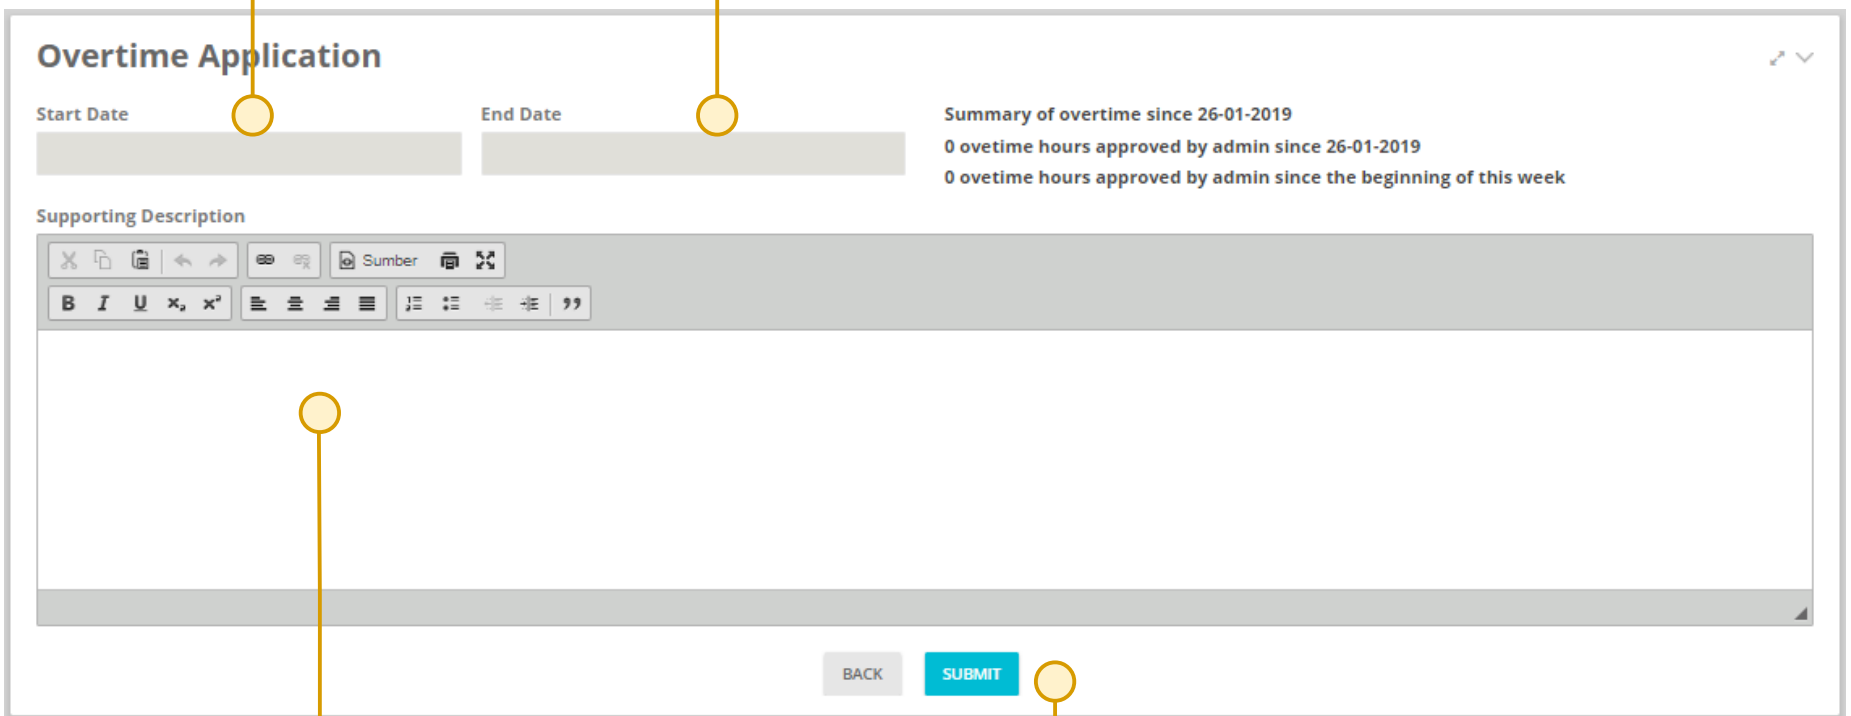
Overtime Application

Start Date

End Date

Summary of overtime since 26-01-2019

0 ovetime hours approved by admin since 26-01-2019

0 ovetime hours approved by admin since the beginning of this week

Supporting Description

Sumber

B I U $x_2$ $x^2$

BACK SUBMIT